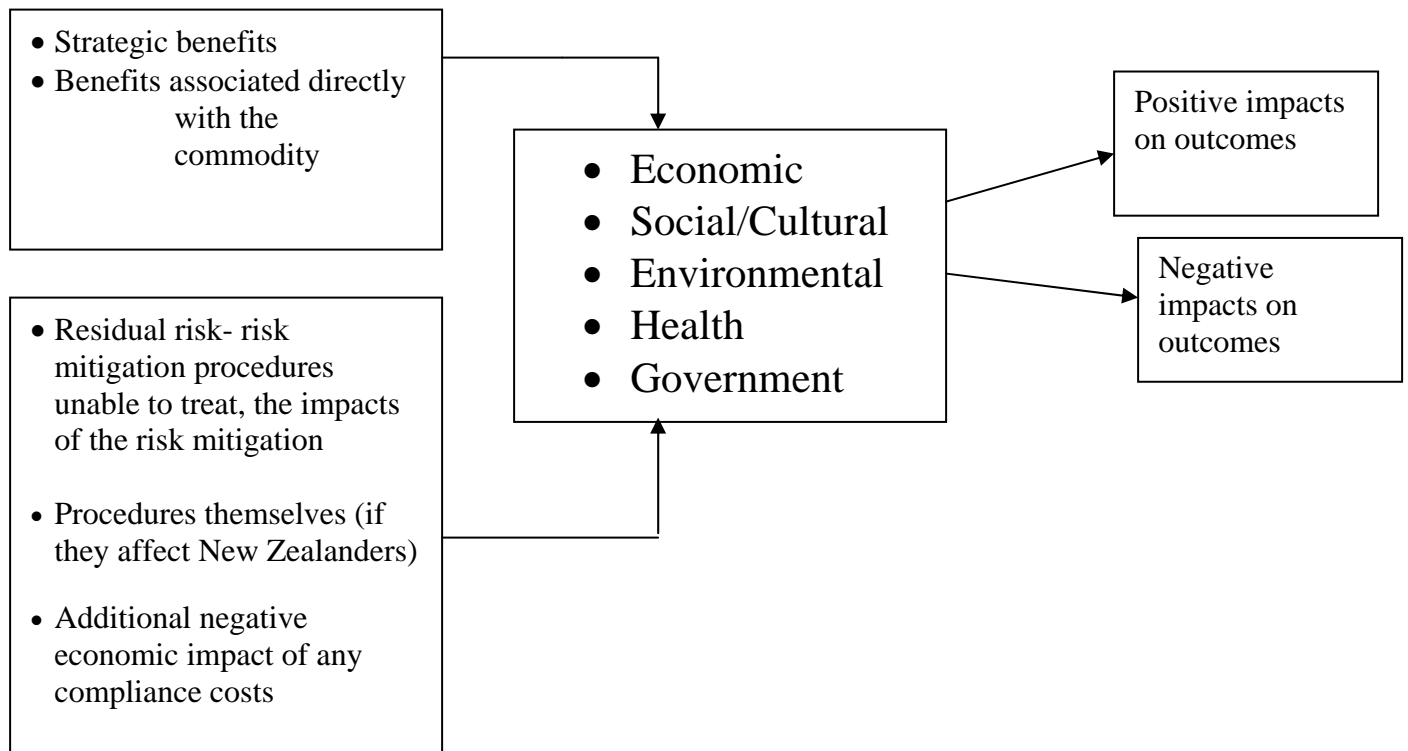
- Strategic benefits
- Benefits associated directly with the commodity

- Residual risk- risk mitigation procedures unable to treat, the impacts of the risk mitigation

- Procedures themselves (if they affect New Zealanders)

- Additional negative economic impact of any compliance costs

- Economic
- Social/Cultural
- Environmental
- Health
- Government

Positive impacts on outcomes

Negative impacts on outcomes